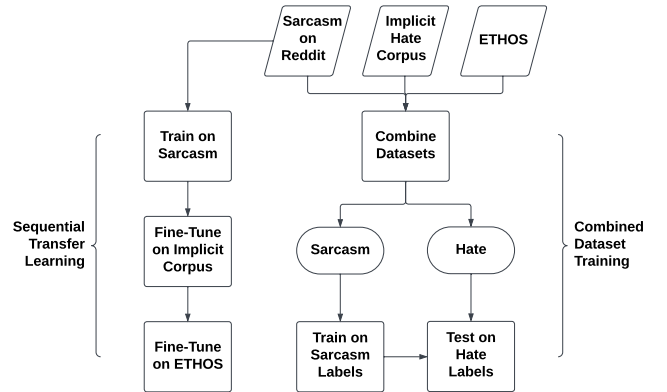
Sarcasm on Reddit

Implicit Hate Corpus

ETHOS

Sequential Transfer Learning

Train on Sarcasm

Fine-Tune on Implicit Corpus

Fine-Tune on ETHOS

Combine Datasets

Sarcasm

Hate

Train on Sarcasm Labels

Test on Hate Labels

Combined Dataset Training